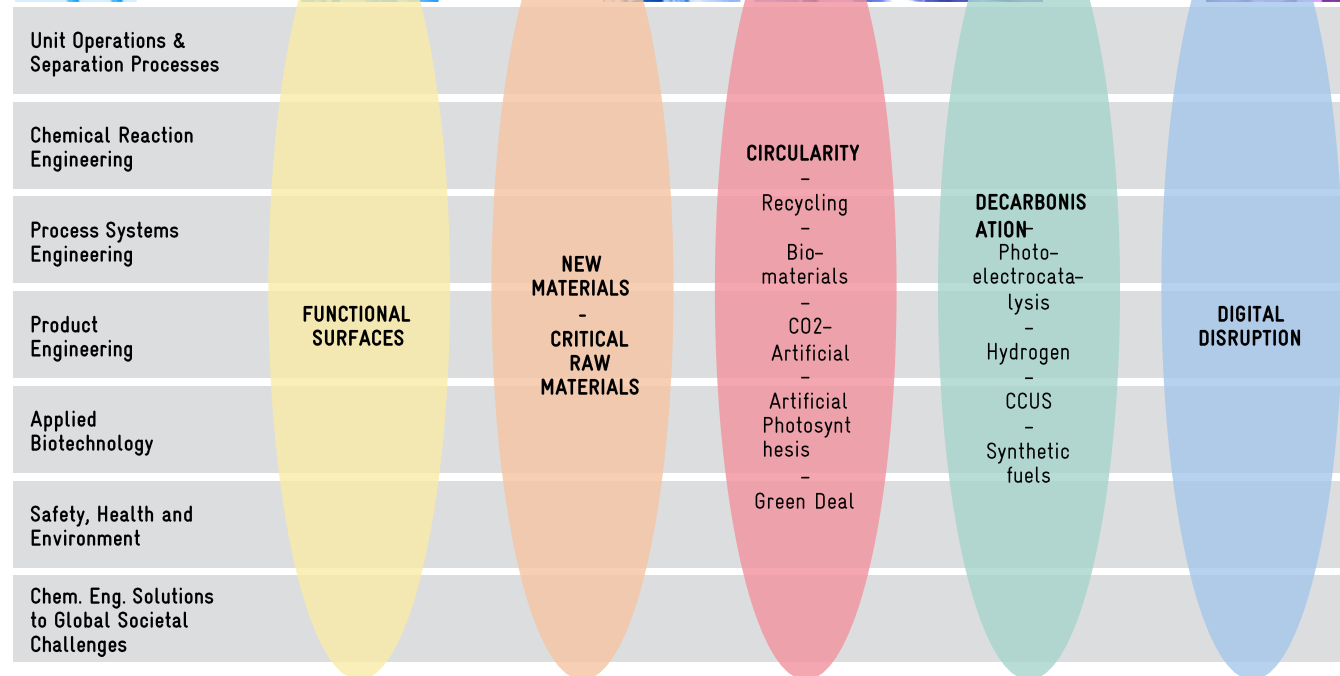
Unit Operations & Separation Processes

Chemical Reaction Engineering

Process Systems Engineering

Product Engineering

Applied Biotechnology

Safety, Health and Environment

Chem. Eng. Solutions to Global Societal Challenges

FUNCTIONAL SURFACES

NEW MATERIALS
-
CRITICAL RAW MATERIALS

CIRCULARITY
-
Recycling
-
Bio-materials
-
CO2-Artificial
-
Artificial Photosynthesis
-
Green Deal

DECARBONISATION
-
Photo-electrocatalysis
-
Hydrogen
-
CCUS
-
Synthetic fuels

DIGITAL DISRUPTION